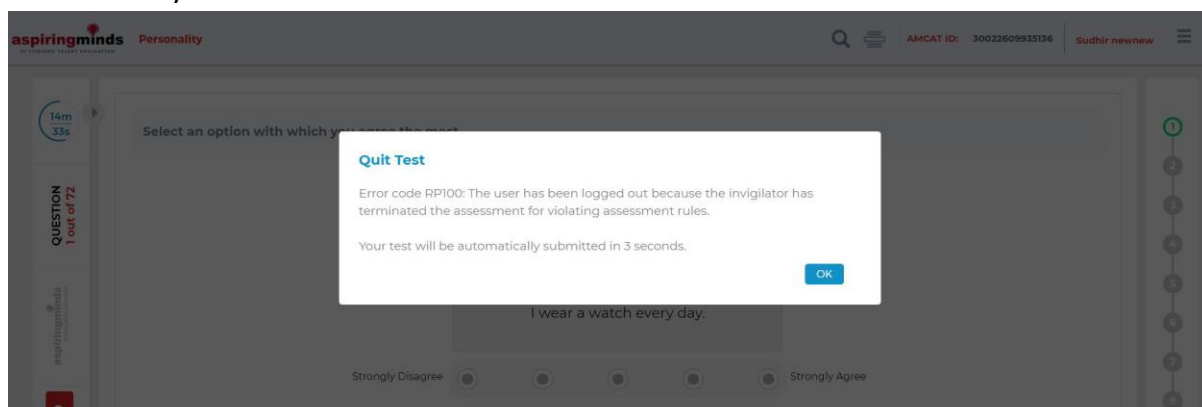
aspiringminds Personality

AMCAT ID: 30022609935136 Sudhir newnew

14m 33s

QUESTION 1 out of 72

aspiringminds

Select an option with which y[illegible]

Quit Test

Error code RP100: The user has been logged out because the invigilator has terminated the assessment for violating assessment rules.

Your test will be automatically submitted in 3 seconds.

OK

I wear a watch every day.

Strongly Disagree Strongly Agree

1
2
3
4
5
6
7